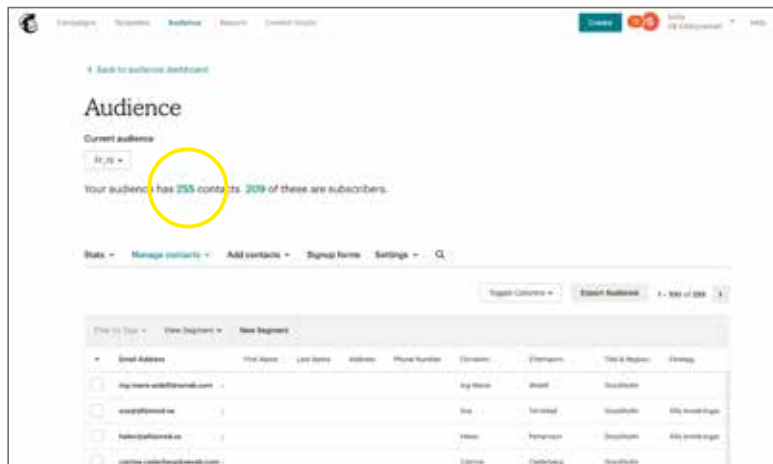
Campaigns Templates Audience Reports Content Studio

Create

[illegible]

Help

< Back to audience dashboard

Audience

Current audience

fr_rs ▾

Your audience has 255 contacts. 209 of these are subscribers.

Stats ▾ Manage contacts ▾ Add contacts ▾ Signup forms Settings ▾

Toggle Columns ▾ Export Audience 1 - 100 of 255

Filter by Tags ▾ View Segment ▾ New Segment

| Email Address | First Name | Last Name | Address | Phone Number | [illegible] | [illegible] | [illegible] | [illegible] |
|---|---|---|---|---|---|---|---|---|
| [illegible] | | | | | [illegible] | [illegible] | Stockholm | |
| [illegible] | | | | | Eva | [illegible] | Stockholm | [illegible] |
| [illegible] | | | | | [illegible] | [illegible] | Stockholm | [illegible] |
| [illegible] | | | | | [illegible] | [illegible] | Stockholm | |